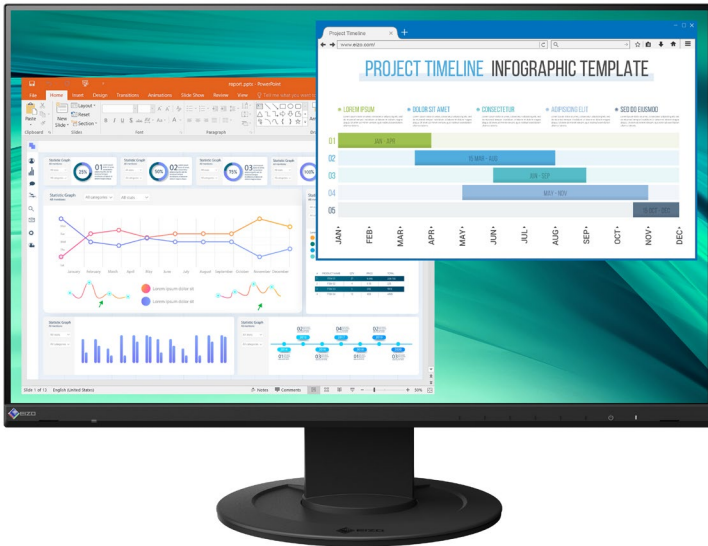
Project Timeline

www.eizo.com/

PROJECT TIMELINE INFOGRAPHIC TEMPLATE

LOREM IPSUM

DOLOR SIT AMET

CONSECTETUR

ADIPISCING ELIT

SED DO EIUSMOD

01

02

03

04

05

JAN - APR

FEB - AUG

JUN - SEP

MAY - NOV

OCT - DEC

JAN

FEB

MAR

APR

MAY

JUN

JUL

AUG

SEP

OCT

NOV

DEC

report.pptx - PowerPoint

File Home Insert Design Transitions Animations Slide Show Review View

Tell me what you want to do

Paste

New Slide

Layout

Reset

Section

Clipboard

Slides

Font

Paragraph

Statistic Graph

01

02

03

25%

50%

75%

100%

Statistic Graph

January February March April May June July August September October November December

Lorem ipsum dolor sit

Lorem ipsum dolor sit

Statistic Graph

Statistic Graph

Slide 1 of 12 English (United States)

Notes Comments

EIZO